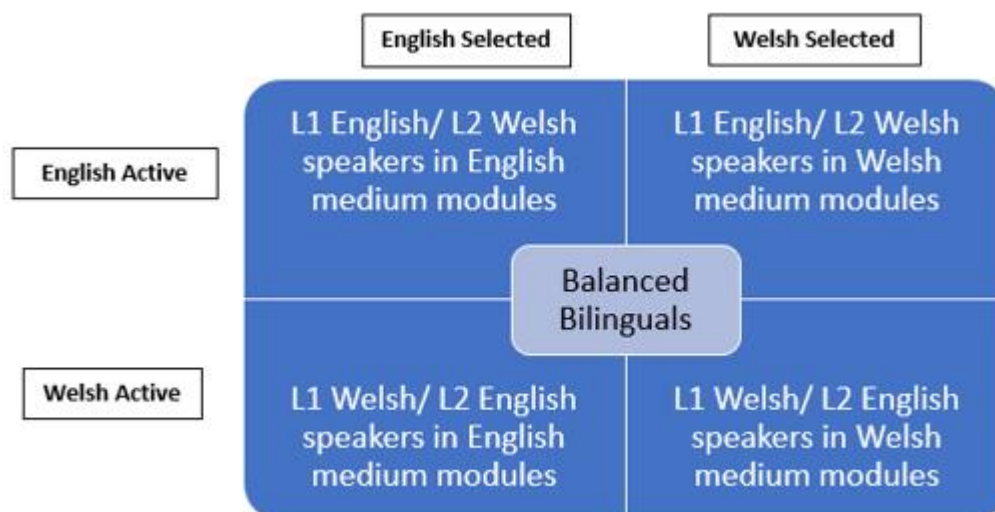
|  | English Selected | Welsh Selected |
|---|---|---|
| English Active | L1 English/ L2 Welsh speakers in English medium modules | L1 English/ L2 Welsh speakers in Welsh medium modules |
| Welsh Active | L1 Welsh/ L2 English speakers in English medium modules | L1 Welsh/ L2 English speakers in Welsh medium modules |

Balanced Bilinguals